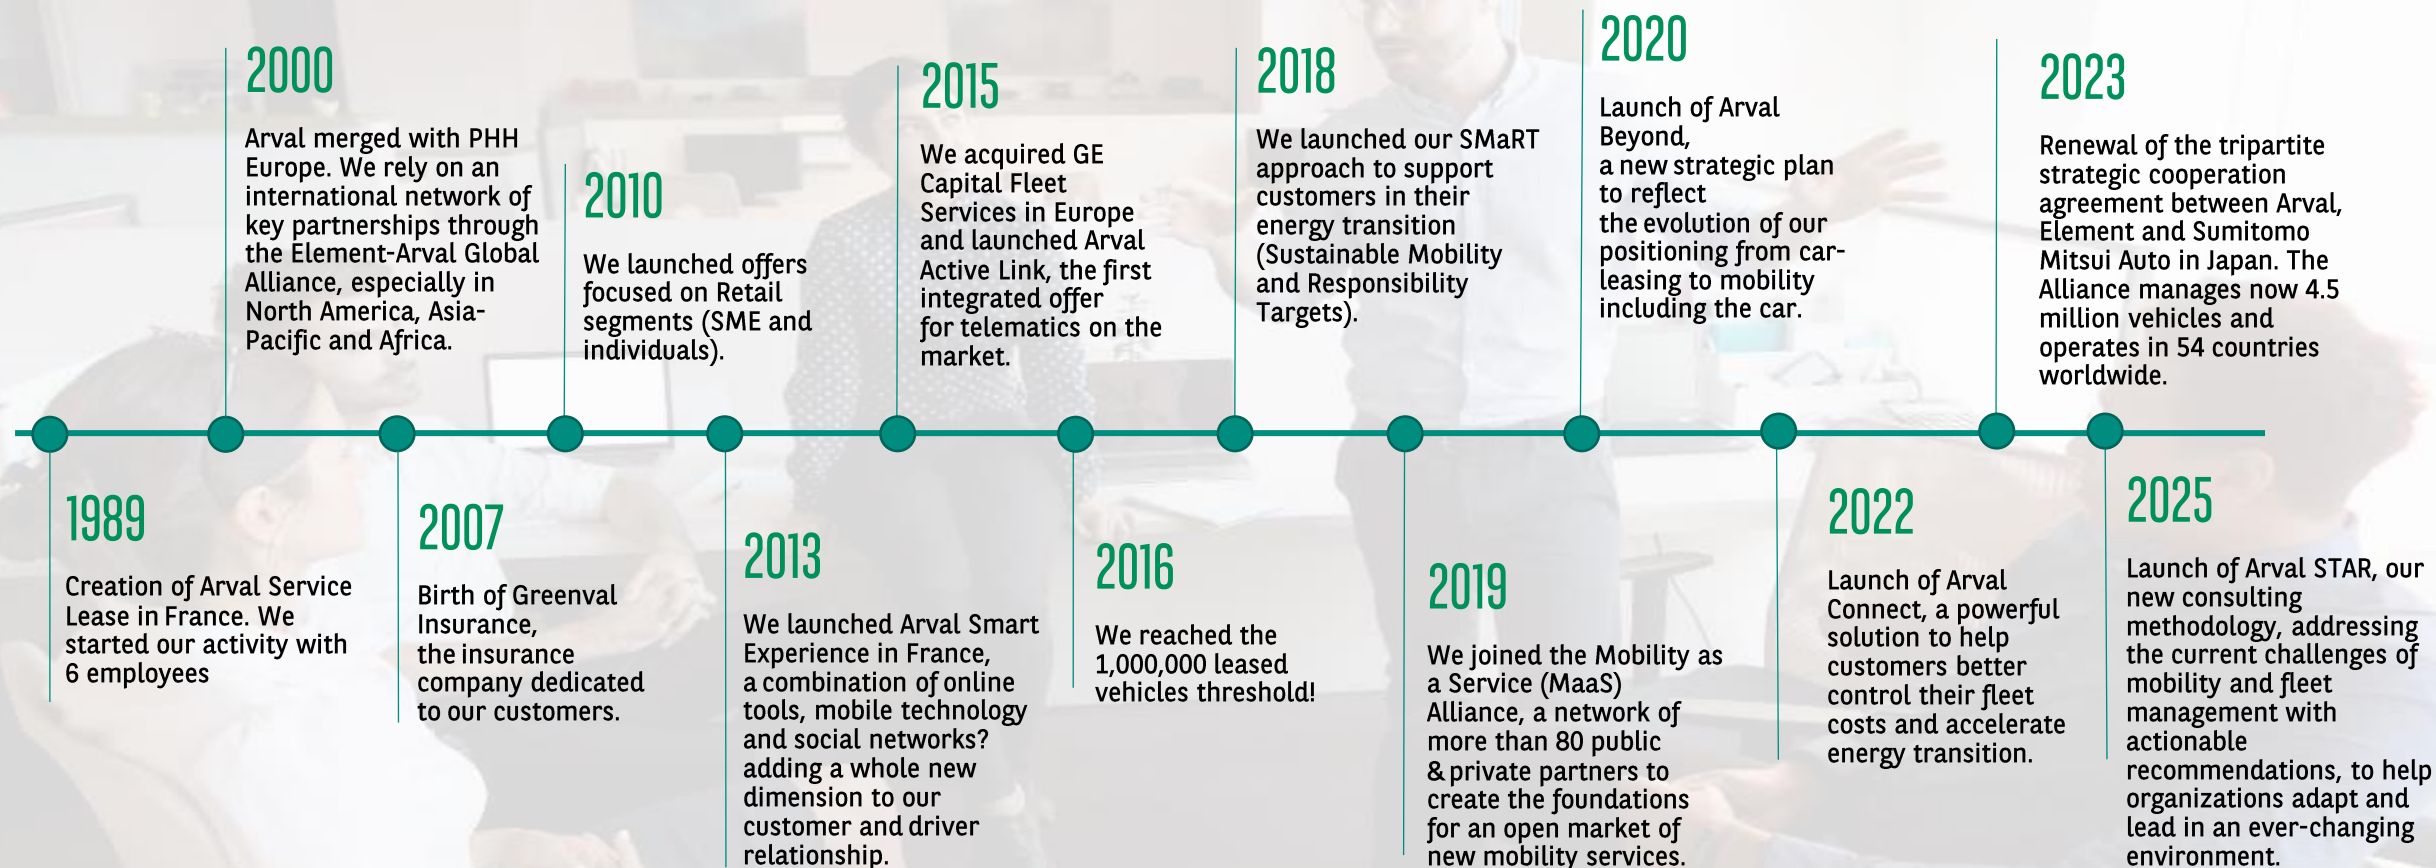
2000

Arval merged with PHH Europe. We rely on an international network of key partnerships through the Element-Arval Global Alliance, especially in North America, Asia-Pacific and Africa.

2010

We launched offers focused on Retail segments (SME and individuals).

2015

We acquired GE Capital Fleet Services in Europe and launched Arval Active Link, the first integrated offer for telematics on the market.

2018

We launched our SMaRT approach to support customers in their energy transition (Sustainable Mobility and Responsibility Targets).

2020

Launch of Arval Beyond, a new strategic plan to reflect the evolution of our positioning from car-leasing to mobility including the car.

2023

Renewal of the tripartite strategic cooperation agreement between Arval, Element and Sumitomo Mitsui Auto in Japan. The Alliance manages now 4.5 million vehicles and operates in 54 countries worldwide.

1989

Creation of Arval Service Lease in France. We started our activity with 6 employees

2007

Birth of Greenval Insurance, the insurance company dedicated to our customers.

2013

We launched Arval Smart Experience in France, a combination of online tools, mobile technology and social networks? adding a whole new dimension to our customer and driver relationship.

2016

We reached the 1,000,000 leased vehicles threshold!

2019

We joined the Mobility as a Service (MaaS) Alliance, a network of more than 80 public & private partners to create the foundations for an open market of new mobility services.

2022

Launch of Arval Connect, a powerful solution to help customers better control their fleet costs and accelerate energy transition.

2025

Launch of Arval STAR, our new consulting methodology, addressing the current challenges of mobility and fleet management with actionable recommendations, to help organizations adapt and lead in an ever-changing environment.